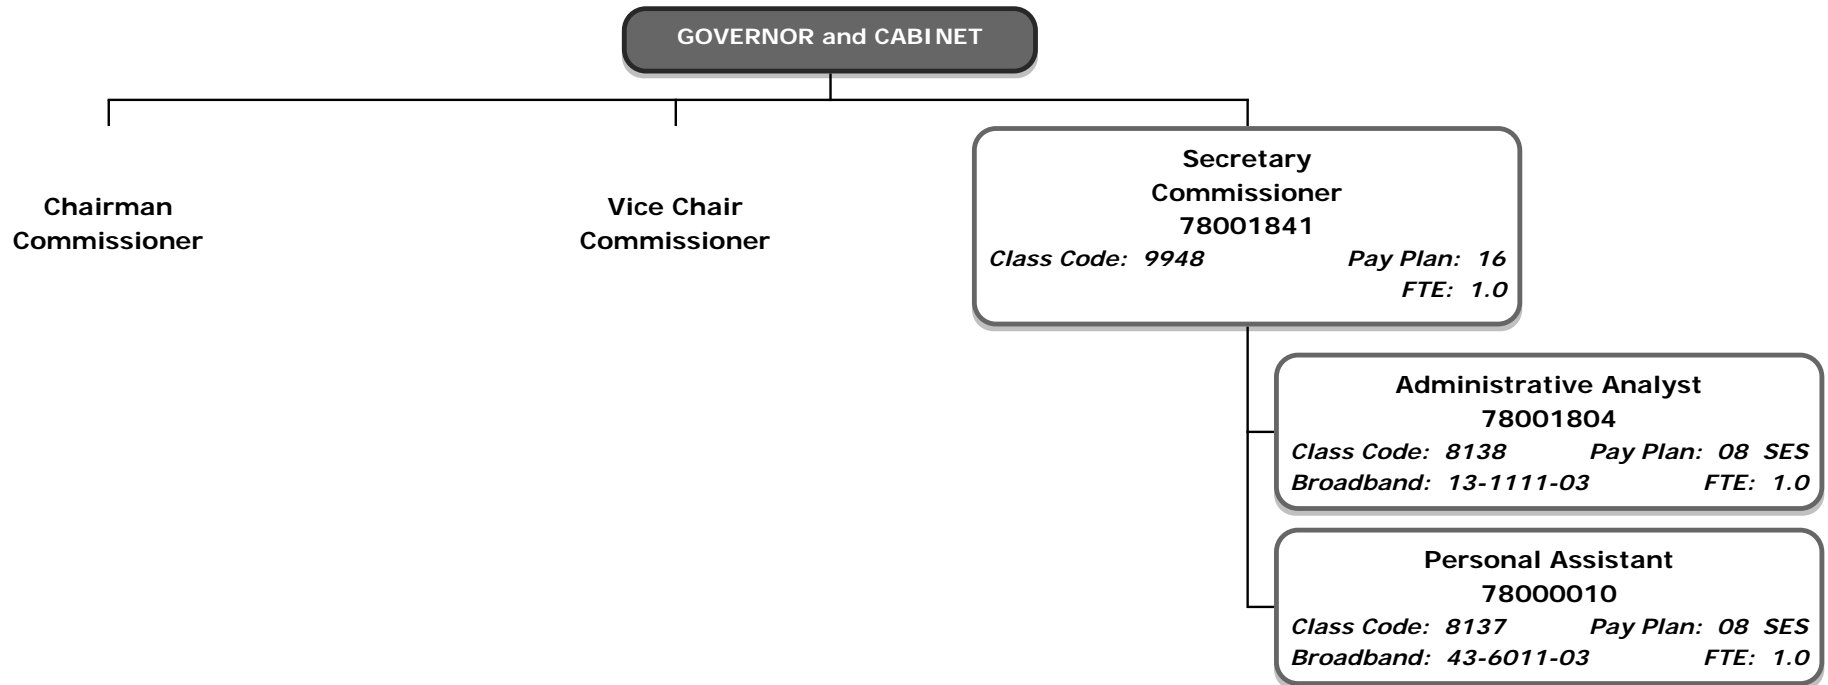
GOVERNOR and CABINET

Chairman Commissioner

Vice Chair Commissioner

Secretary
Commissioner
78001841
Class Code: 9948 Pay Plan: 16
FTE: 1.0

Administrative Analyst
78001804
Class Code: 8138 Pay Plan: 08 SES
Broadband: 13-1111-03 FTE: 1.0

Personal Assistant
78000010
Class Code: 8137 Pay Plan: 08 SES
Broadband: 43-6011-03 FTE: 1.0